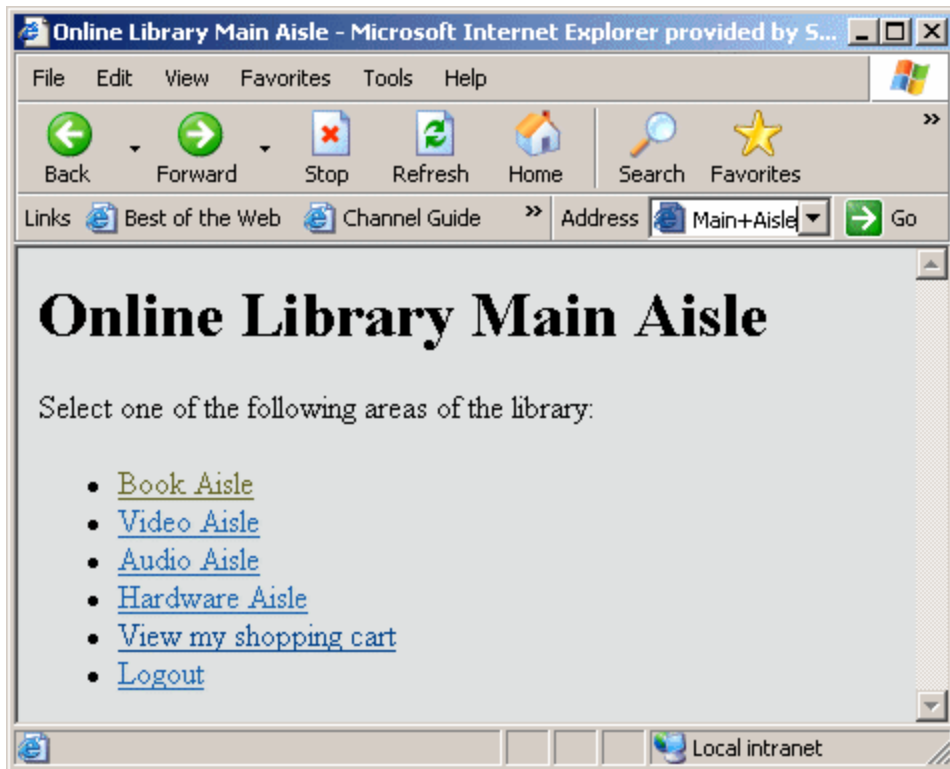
Online Library Main Aisle - Microsoft Internet Explorer provided by S...

File Edit View Favorites Tools Help

Back Forward Stop Refresh Home Search Favorites

Links Best of the Web Channel Guide » Address Main+Aisle Go

# Online Library Main Aisle

Select one of the following areas of the library:

- Book Aisle
- Video Aisle
- Audio Aisle
- Hardware Aisle
- View my shopping cart
- Logout

Local intranet